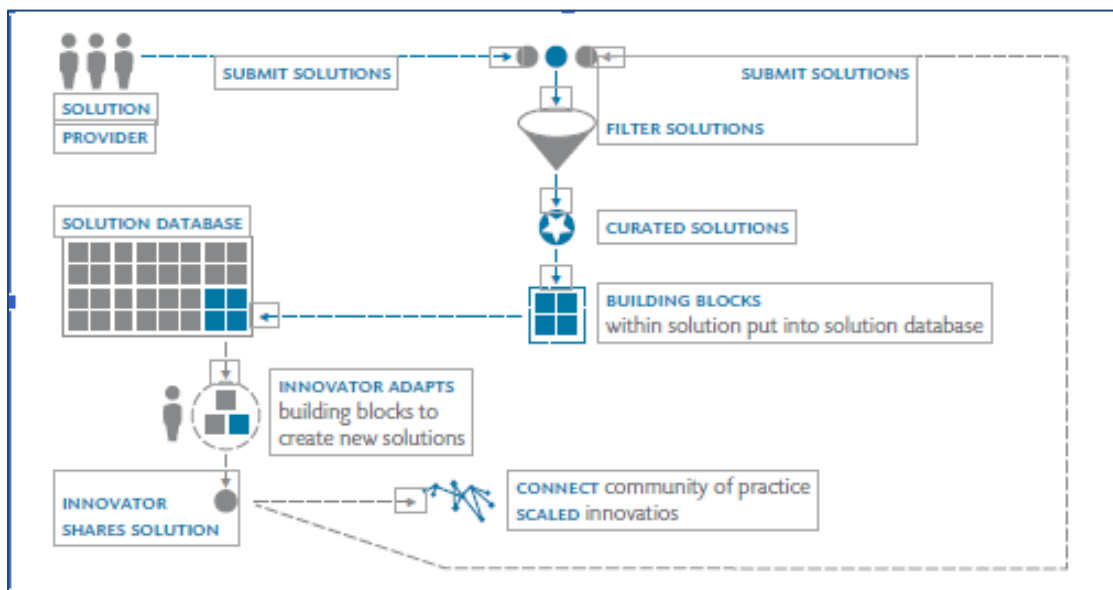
SOLUTION
PROVIDER

SUBMIT SOLUTIONS

SUBMIT SOLUTIONS

FILTER SOLUTIONS

SOLUTION DATABASE

CURATED SOLUTIONS

BUILDING BLOCKS
within solution put into solution database

INNOVATOR ADAPTS
building blocks to create new solutions

INNOVATOR
SHARES SOLUTION

CONNECT community of practice
SCALED innovatios